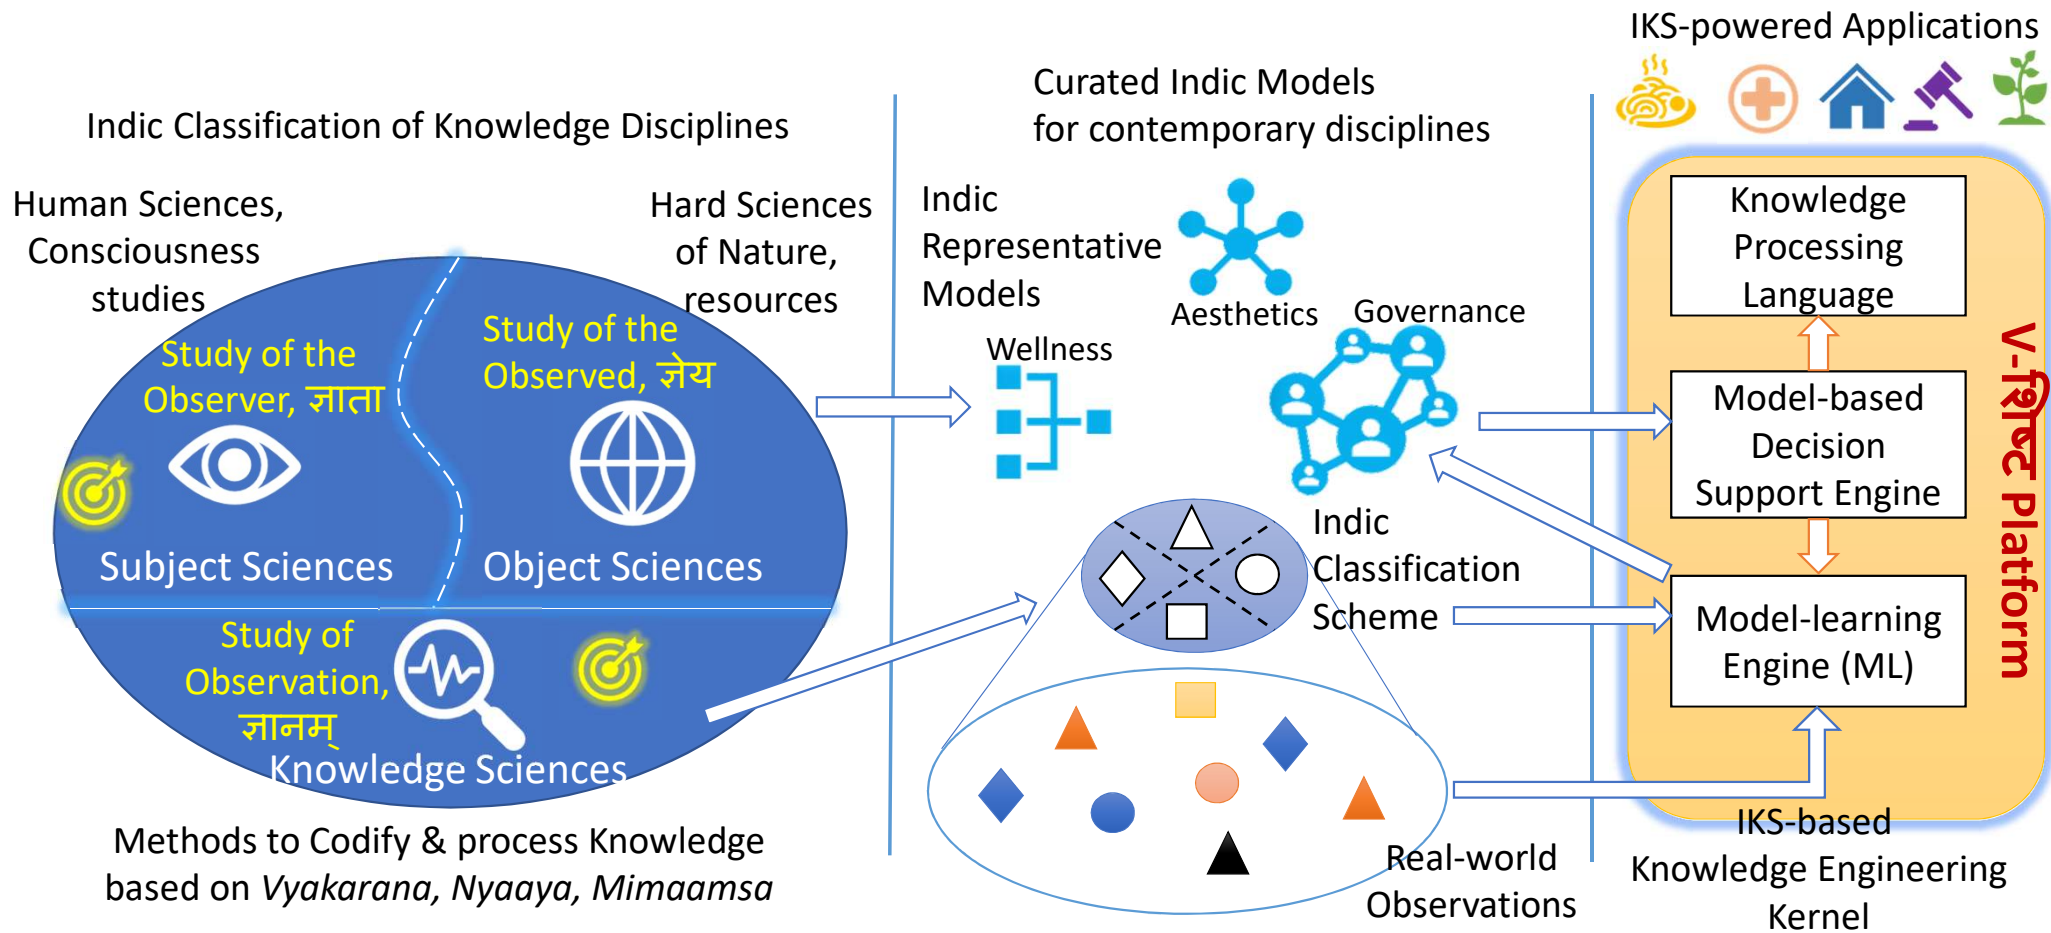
Indic Classification of Knowledge Disciplines

Human Sciences, Consciousness studies

Hard Sciences of Nature, resources

Study of the Observer, ज्ञाता

Study of the Observed, ज्ञेय

Subject Sciences

Object Sciences

Study of Observation, ज्ञानम्

Knowledge Sciences

Methods to Codify & process Knowledge based on *Vyakarana, Nyaaya, Mimaamsa*

Curated Indic Models for contemporary disciplines

Indic Representative Models

Aesthetics

Governance

Wellness

Indic Classification Scheme

Real-world Observations

IKS-powered Applications

Knowledge Processing Language

Model-based Decision Support Engine

Model-learning Engine (ML)

V-शिष्ट Platform

IKS-based Knowledge Engineering Kernel